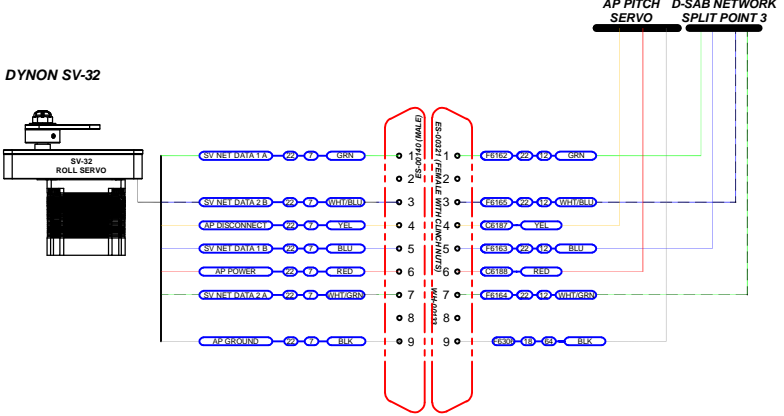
AP PITCH SERVO

D-SAB NETWORK SPLIT POINT 3

DYNON SV-32

SV-32 ROLL SERVO

ES-00141 (MALE)

ES-00321 (FEMALE WITH CLINCH NUTS)

WH-0033

SV NET DATA 1 A — 22 — 7 — GRN — 1 — 1 — F6162 — 22 — 12 — GRN
2 — 2
SV NET DATA 2 B — 22 — 7 — WHT/BLU — 3 — 3 — F6165 — 22 — 12 — WHT/BLU
AP DISCONNECT — 22 — 7 — YEL — 4 — 4 — C6187 — YEL
SV NET DATA 1 B — 22 — 7 — BLU — 5 — 5 — F6163 — 22 — 12 — BLU
AP POWER — 22 — 7 — RED — 6 — 6 — C6188 — RED
SV NET DATA 2 A — 22 — 7 — WHT/GRN — 7 — 7 — F6164 — 22 — 12 — WHT/GRN
8 — 8
AP GROUND — 22 — 7 — BLK — 9 — 9 — F6306 — 18 — 64 — BLK